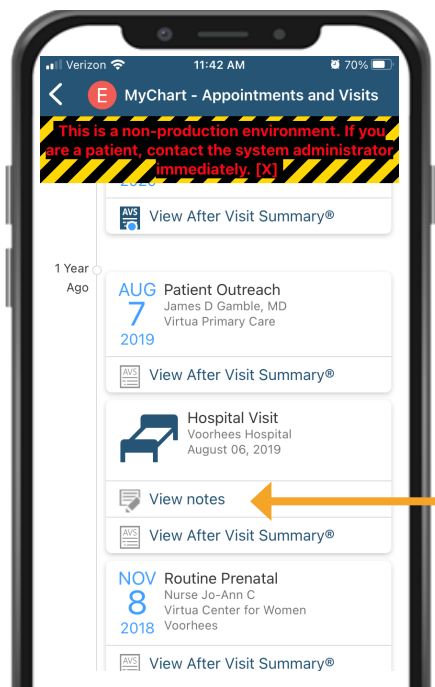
Verizon 11:42 AM 70%

E MyChart - Appointments and Visits

This is a non-production environment. If you are a patient, contact the system administrator immediately. [X]

AVS View After Visit Summary®

1 Year Ago

AUG 7 2019 Patient Outreach
James D Gamble, MD
Virtua Primary Care

AVS View After Visit Summary®

Hospital Visit
Voorhees Hospital
August 06, 2019

View notes

AVS View After Visit Summary®

NOV 8 2018 Routine Prenatal
Nurse Jo-Ann C
Virtua Center for Women
Voorhees

AVS View After Visit Summary®